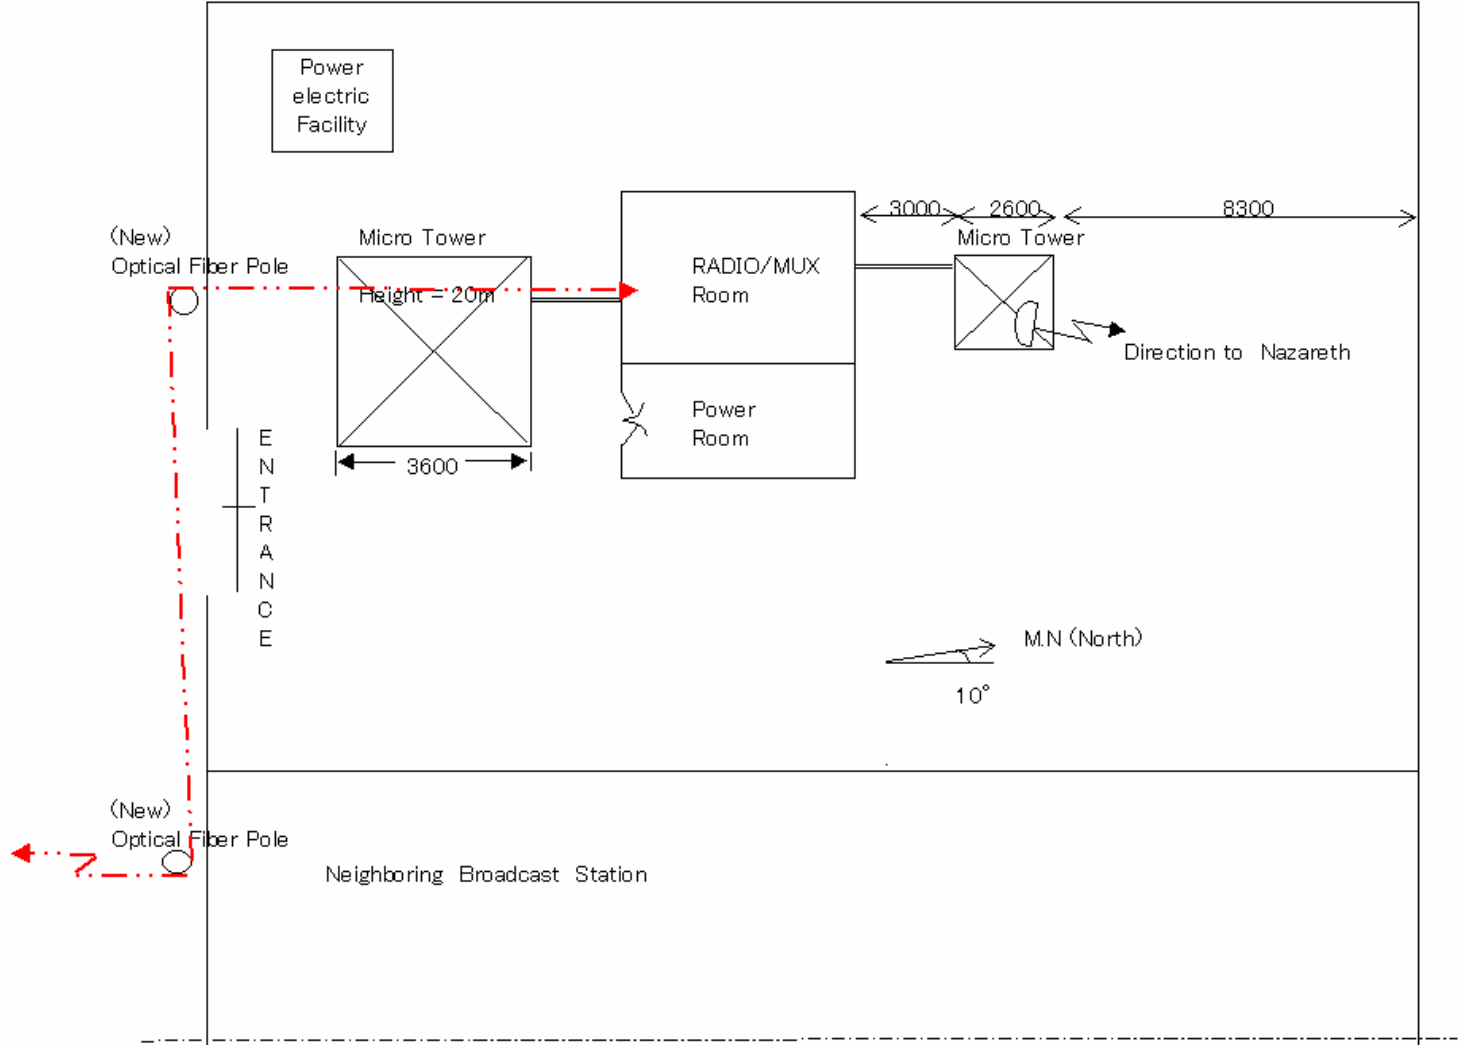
Power electric Facility

(New) Optical Fiber Pole

Micro Tower

Height = 20m

3600

RADIO/MUX Room

Power Room

3000

2600

8300

Micro Tower

Direction to Nazareth

E N T R A N C E

M.N (North)

10°

(New) Optical Fiber Pole

Neighboring Broadcast Station